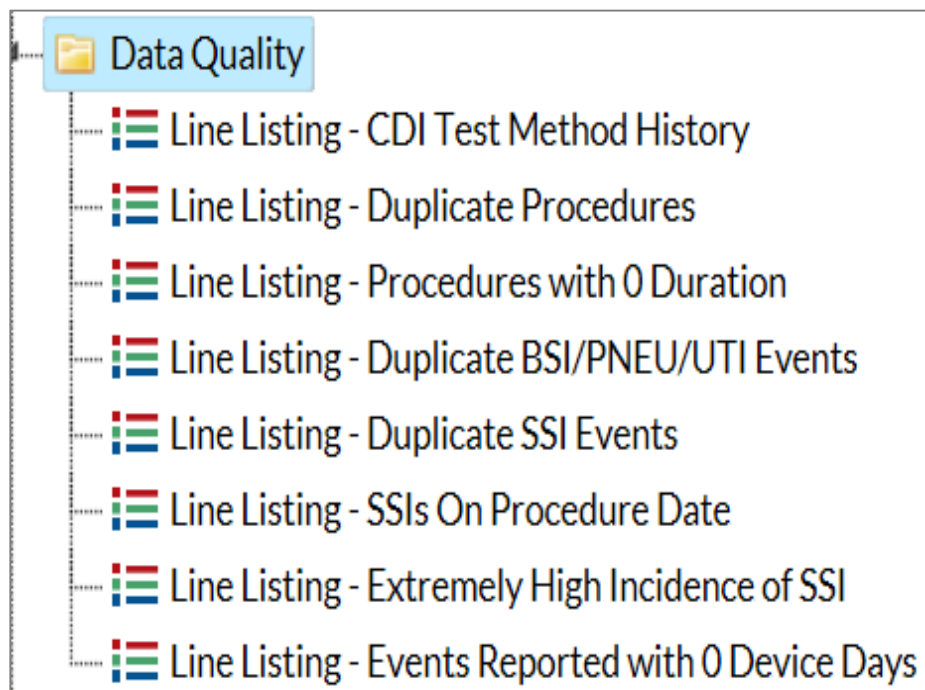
Data Quality
Line Listing - CDI Test Method History
Line Listing - Duplicate Procedures
Line Listing - Procedures with 0 Duration
Line Listing - Duplicate BSI/PNEU/UTI Events
Line Listing - Duplicate SSI Events
Line Listing - SSIs On Procedure Date
Line Listing - Extremely High Incidence of SSI
Line Listing - Events Reported with 0 Device Days